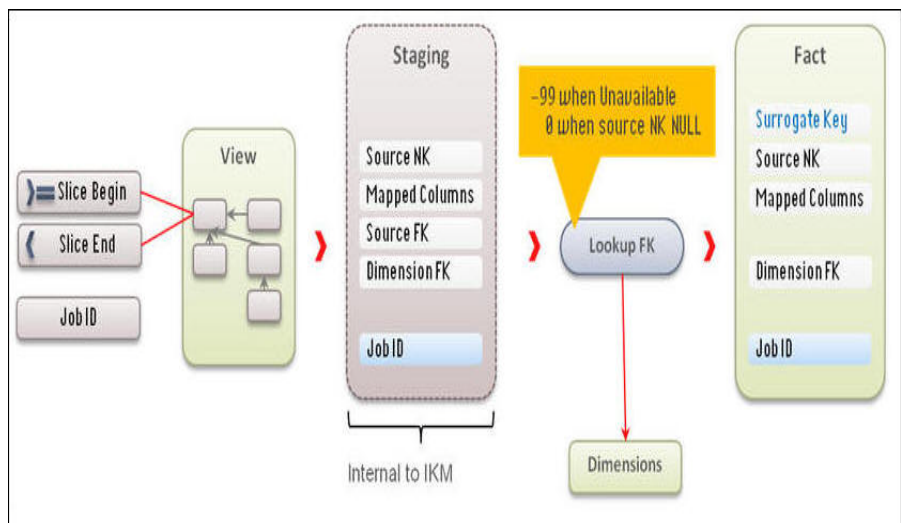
Slice Begin

Slice End

Job ID

View

Staging

Source NK

Mapped Columns

Source FK

Dimension FK

Job ID

Internal to IKM

-99 when Unavailable
0 when source NK NULL

Lookup FK

Dimensions

Fact

Surrogate Key

Source NK

Mapped Columns

Dimension FK

Job ID